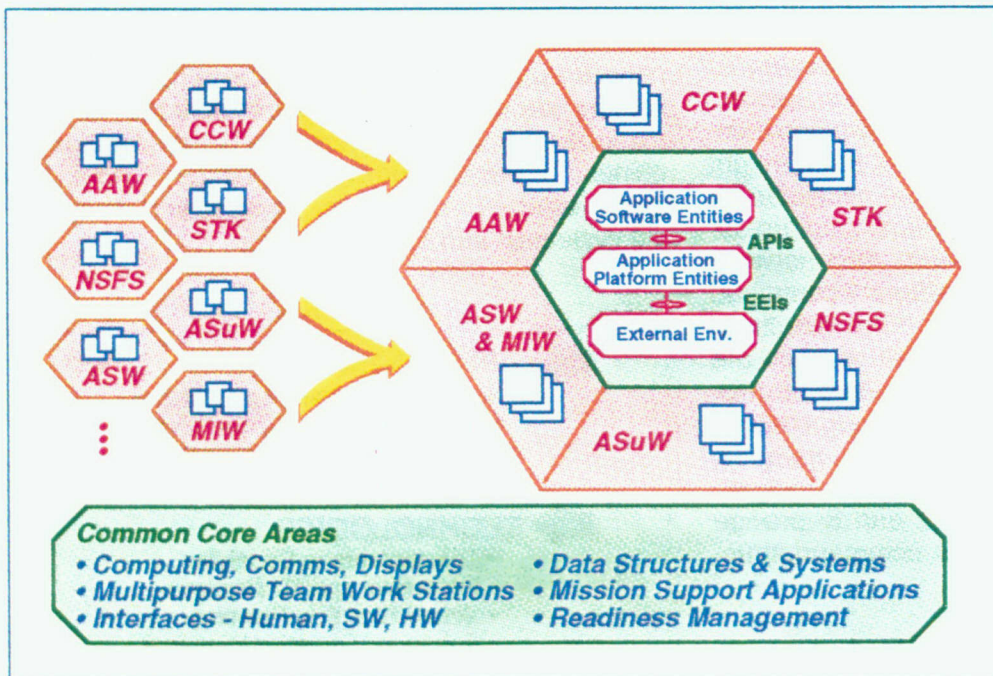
CCW
AAW
STK
NSFS
ASuW
ASW
MIW
⋮

CCW
AAW
STK
Application Software Entities
APIs
Application Platform Entities
EEIs
External Env.
ASW & MIW
NSFS
ASuW

Common Core Areas
• Computing, Comms, Displays
• Multipurpose Team Work Stations
• Interfaces - Human, SW, HW
• Data Structures & Systems
• Mission Support Applications
• Readiness Management